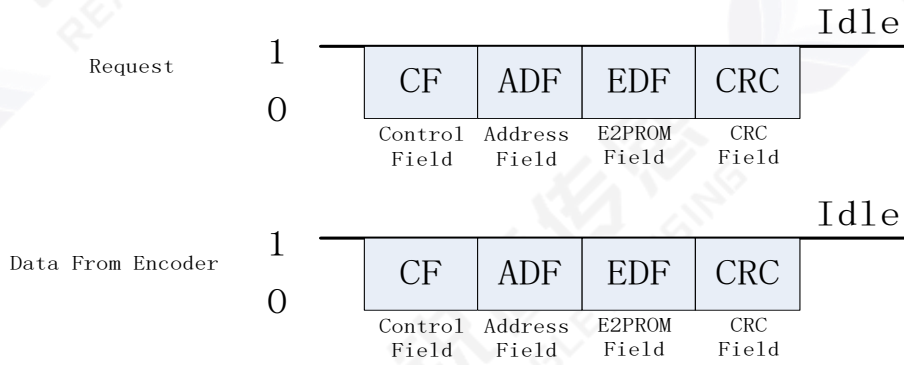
Idle

Request

1

0

| CF | ADF | EDF | CRC |
|---|---|---|---|
| Control Field | Address Field | E2PROM Field | CRC Field |

Idle

Data From Encoder

1

0

| CF | ADF | EDF | CRC |
|---|---|---|---|
| Control Field | Address Field | E2PROM Field | CRC Field |